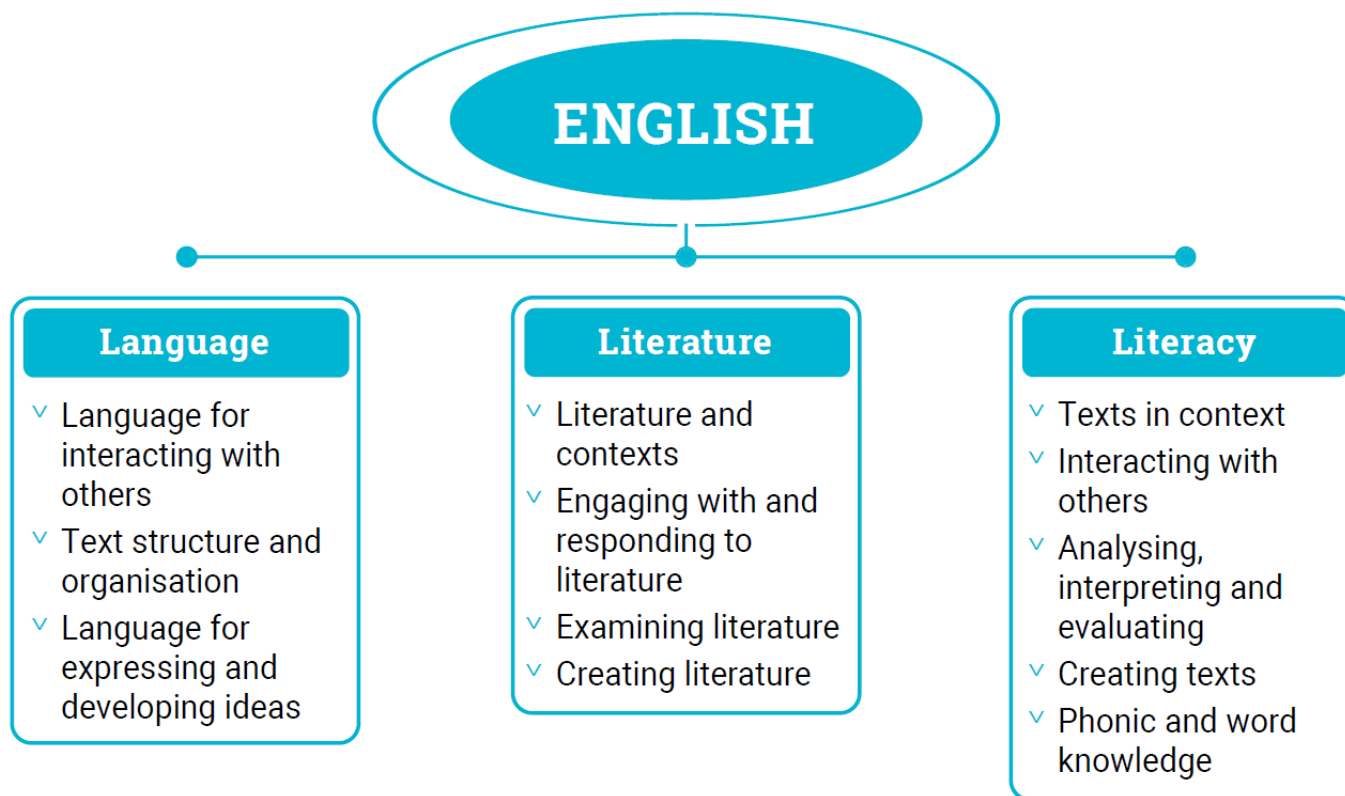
ENGLISH

Language

- Language for interacting with others
- Text structure and organisation
- Language for expressing and developing ideas

Literature

- Literature and contexts
- Engaging with and responding to literature
- Examining literature
- Creating literature

Literacy

- Texts in context
- Interacting with others
- Analysing, interpreting and evaluating
- Creating texts
- Phonic and word knowledge